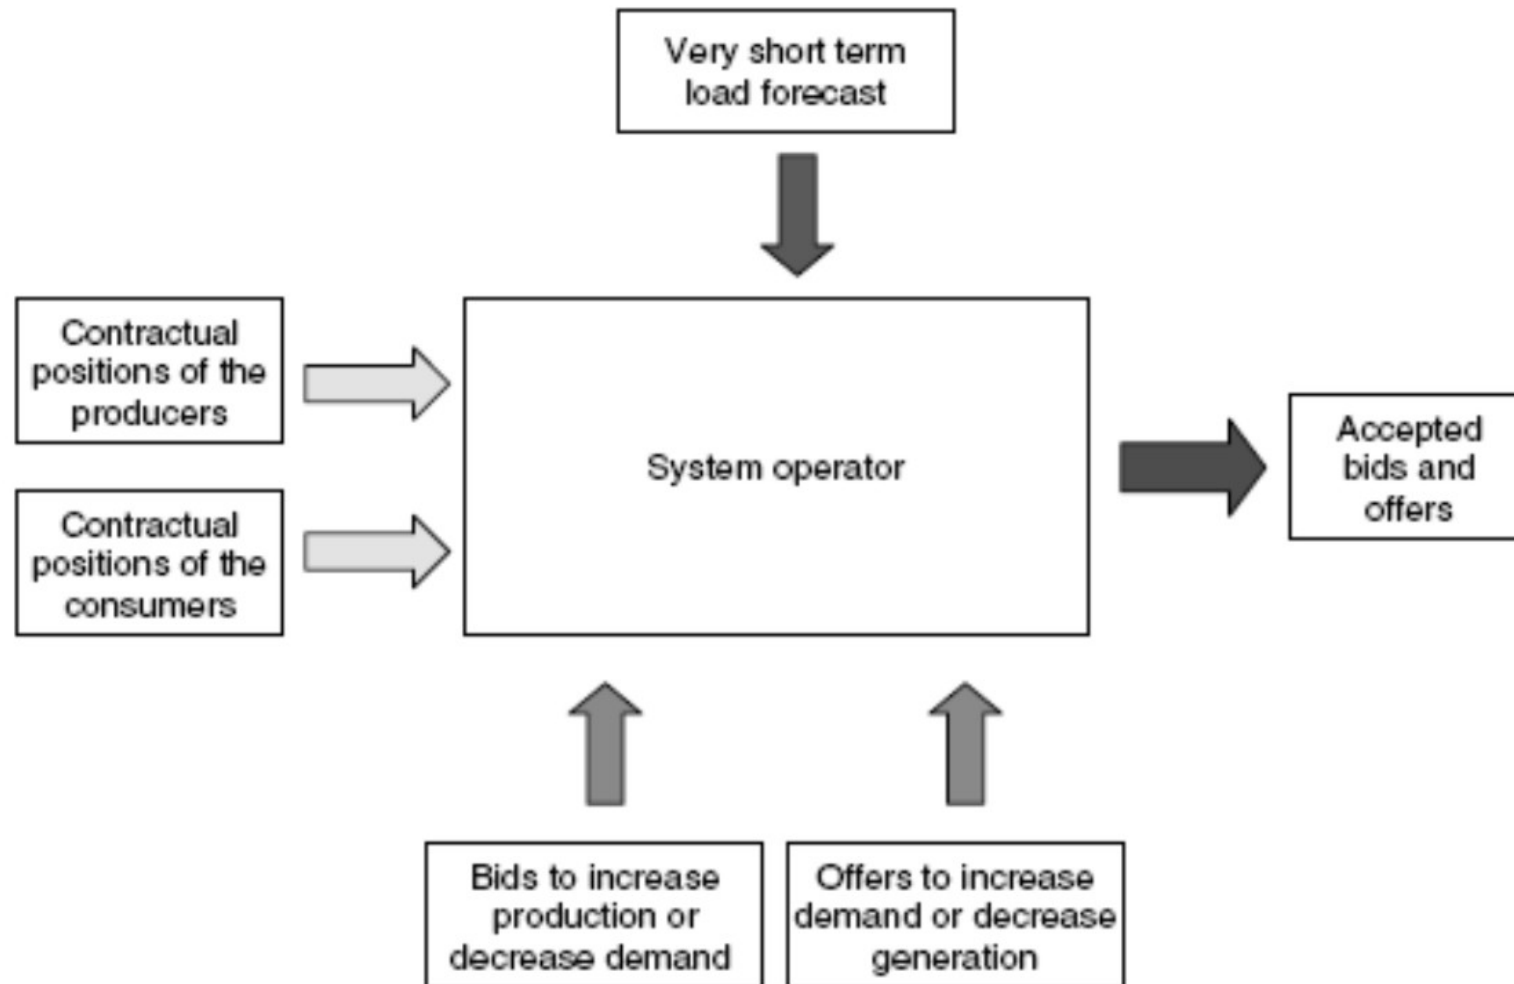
Very short term load forecast

Contractual positions of the producers

Contractual positions of the consumers

System operator

Accepted bids and offers

Bids to increase production or decrease demand

Offers to increase demand or decrease generation